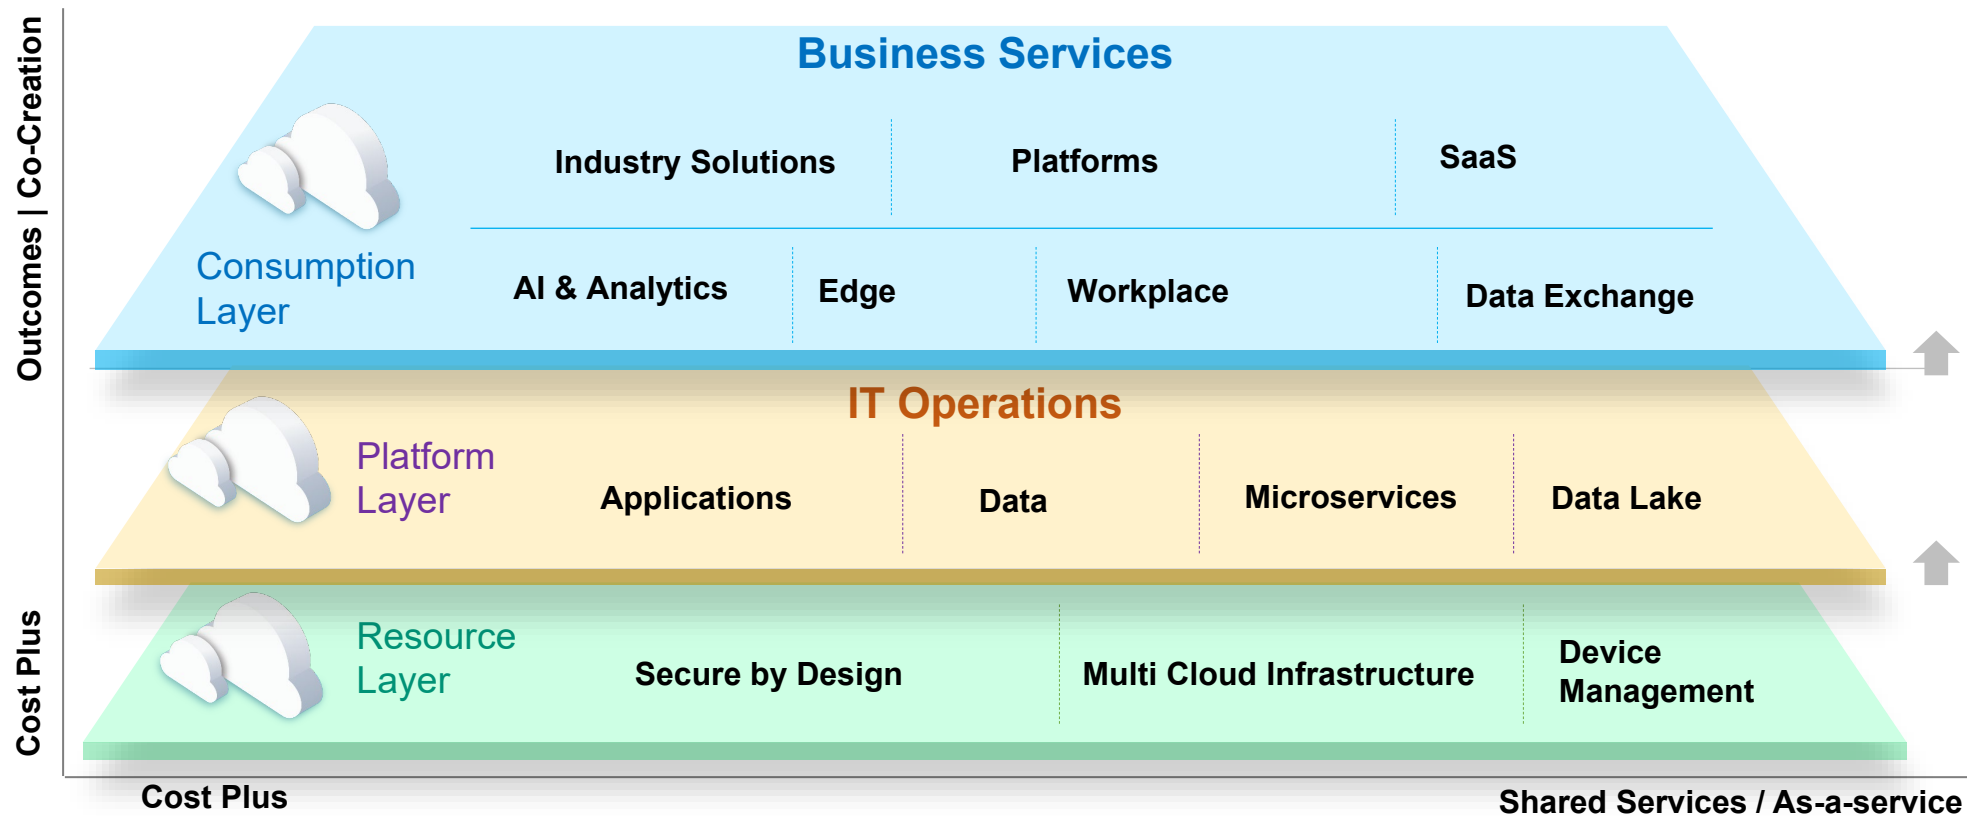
Outcomes | Co-Creation

Cost Plus

Business Services

Consumption Layer

Industry Solutions

Platforms

SaaS

AI & Analytics

Edge

Workplace

Data Exchange

IT Operations

Platform Layer

Applications

Data

Microservices

Data Lake

Resource Layer

Secure by Design

Multi Cloud Infrastructure

Device Management

Cost Plus

Shared Services / As-a-service